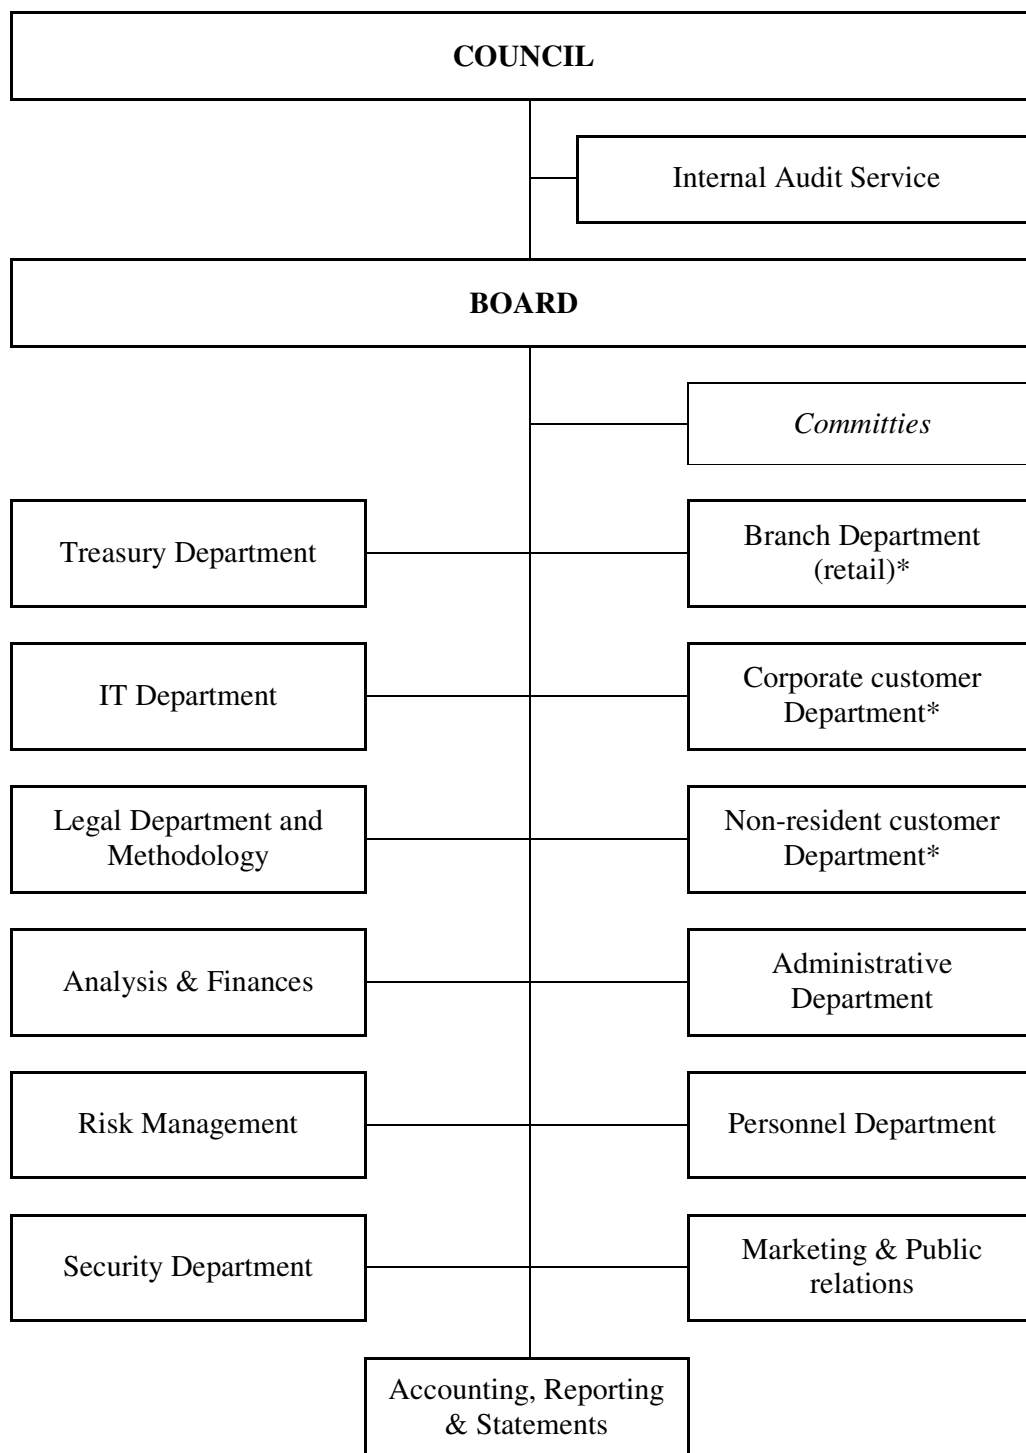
COUNCIL

Internal Audit Service

BOARD

Committies

Treasury Department

Branch Department (retail)*

IT Department

Corporate customer Department*

Legal Department and Methodology

Non-resident customer Department*

Analysis & Finances

Administrative Department

Risk Management

Personnel Department

Security Department

Marketing & Public relations

Accounting, Reporting & Statements